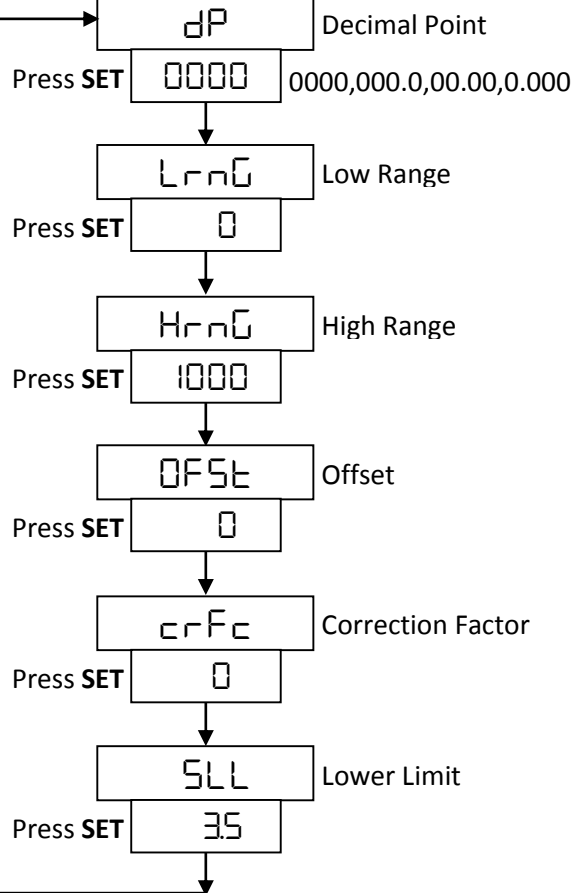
dP Decimal Point

Press **SET** 0000 0000,000.0,00.00,0.000

LrnG Low Range

Press **SET** 0

HrnG High Range

Press **SET** 1000

OFSt Offset

Press **SET** 0

crFc Correction Factor

Press **SET** 0

SLL Lower Limit

Press **SET** 3.5